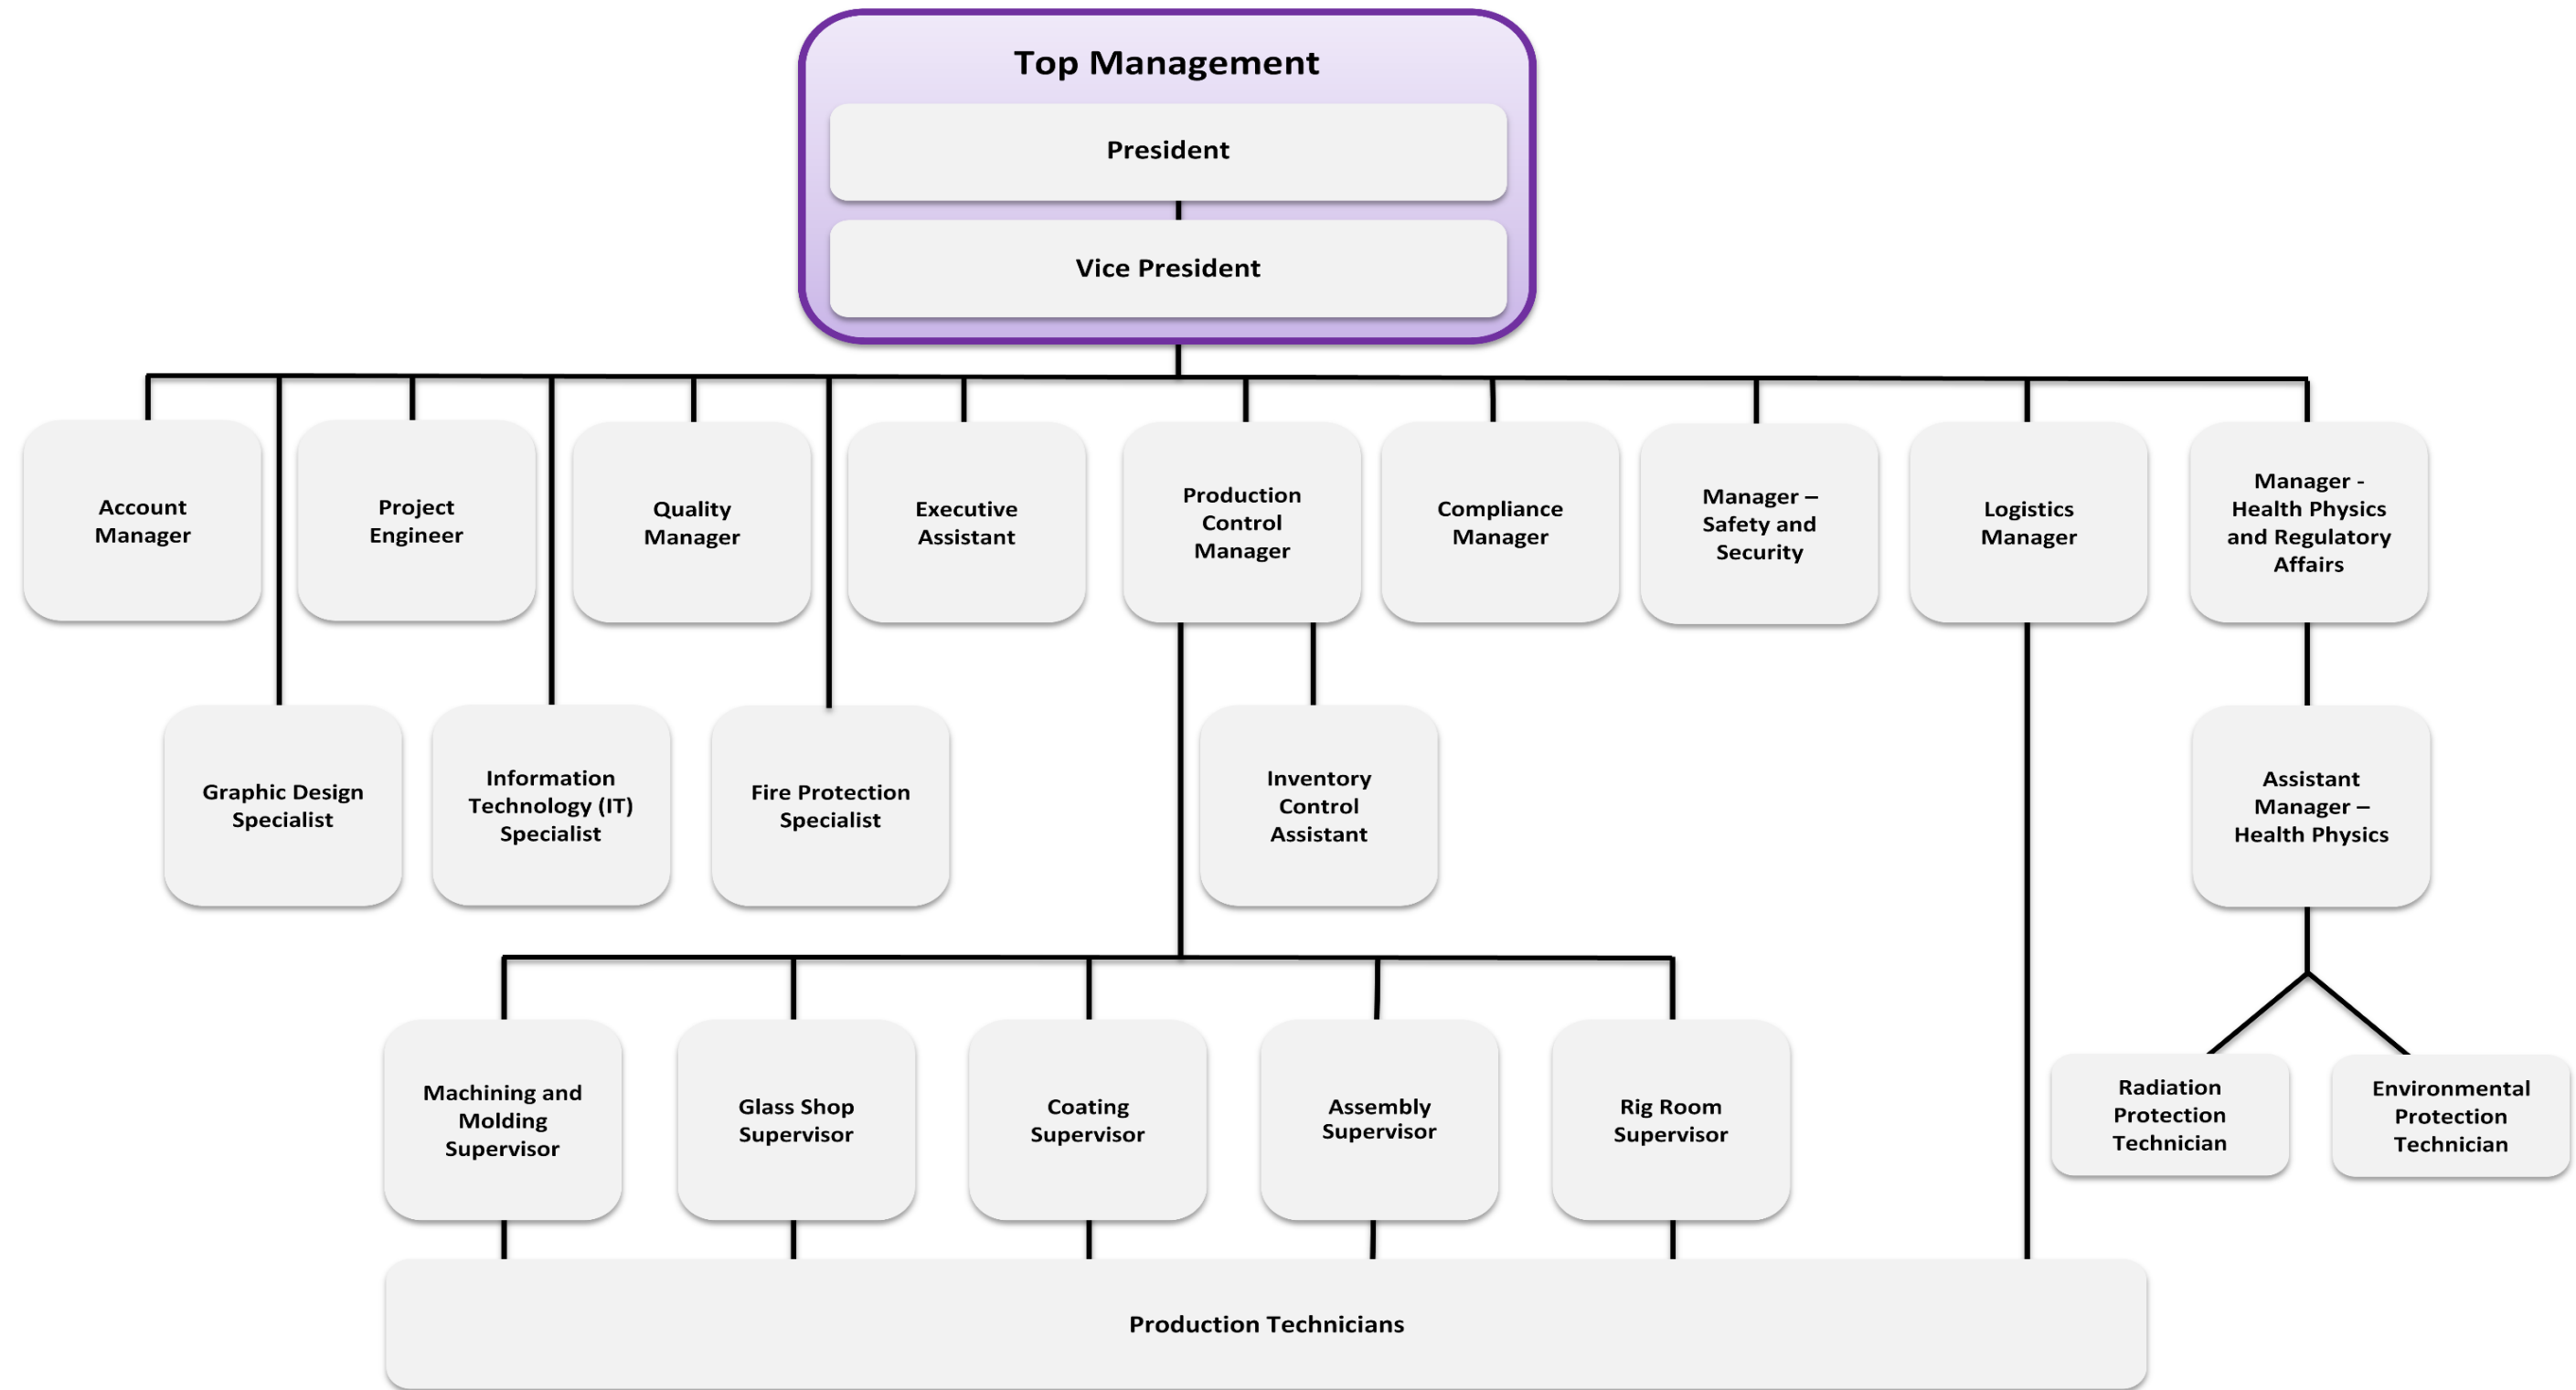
Top Management

President

Vice President

Account Manager

Project Engineer

Quality Manager

Executive Assistant

Production Control Manager

Compliance Manager

Manager – Safety and Security

Logistics Manager

Manager - Health Physics and Regulatory Affairs

Graphic Design Specialist

Information Technology (IT) Specialist

Fire Protection Specialist

Inventory Control Assistant

Assistant Manager – Health Physics

Machining and Molding Supervisor

Glass Shop Supervisor

Coating Supervisor

Assembly Supervisor

Rig Room Supervisor

Radiation Protection Technician

Environmental Protection Technician

Production Technicians